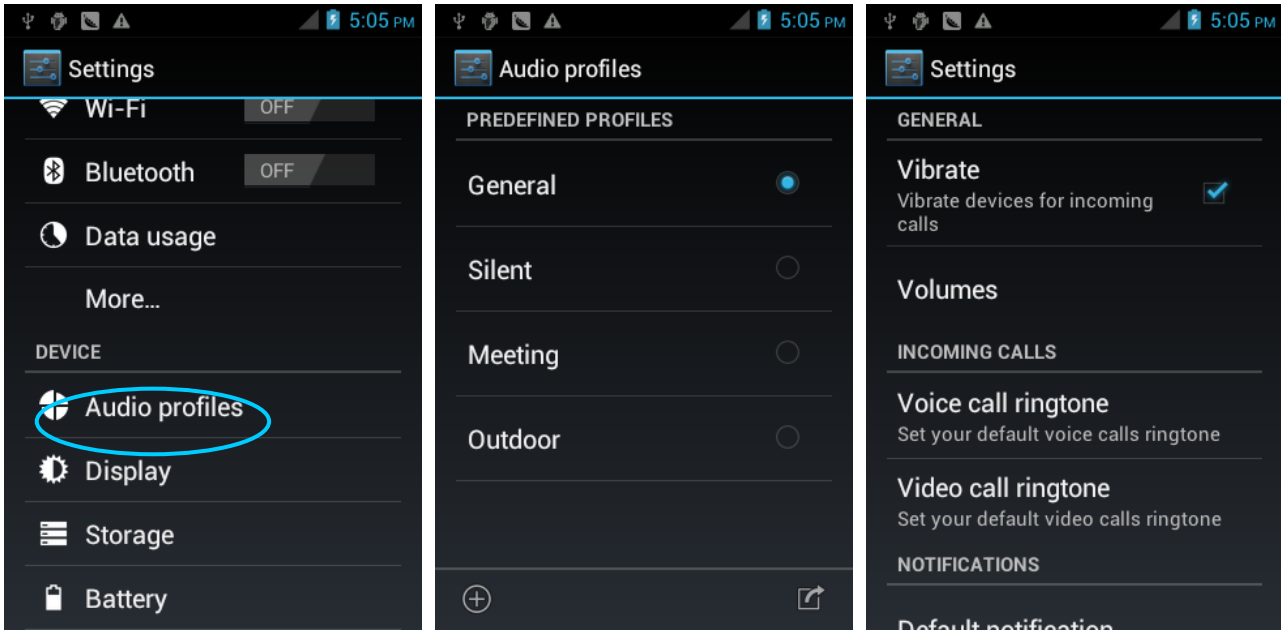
5:05 PM

Settings

Wi-Fi OFF

Bluetooth OFF

Data usage

More…

DEVICE

Audio profiles

Display

Storage

Battery

5:05 PM

Audio profiles

PREDEFINED PROFILES

General

Silent

Meeting

Outdoor

5:05 PM

Settings

GENERAL

Vibrate
Vibrate devices for incoming calls

Volumes

INCOMING CALLS

Voice call ringtone
Set your default voice calls ringtone

Video call ringtone
Set your default video calls ringtone

NOTIFICATIONS

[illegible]